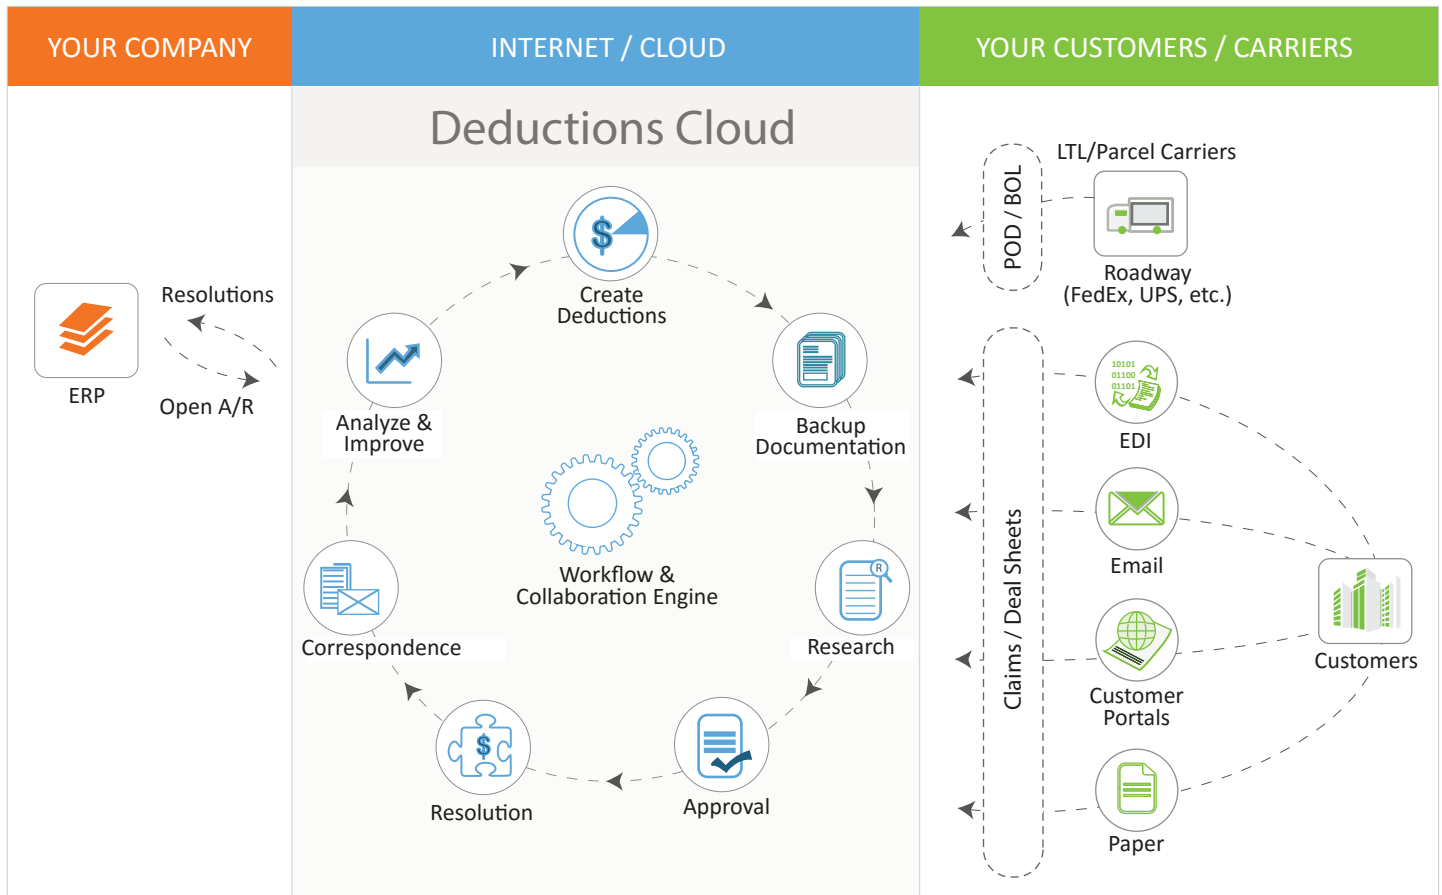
YOUR COMPANY

INTERNET / CLOUD

YOUR CUSTOMERS / CARRIERS

Deductions Cloud

ERP

Resolutions

Open A/R

Create Deductions

Backup Documentation

Research

Approval

Resolution

Correspondence

Analyze & Improve

Workflow & Collaboration Engine

POD / BOL

LTL/Parcel Carriers

Roadway (FedEx, UPS, etc.)

Claims / Deal Sheets

10101 01100 01101

EDI

Email

Customer Portals

Paper

Customers